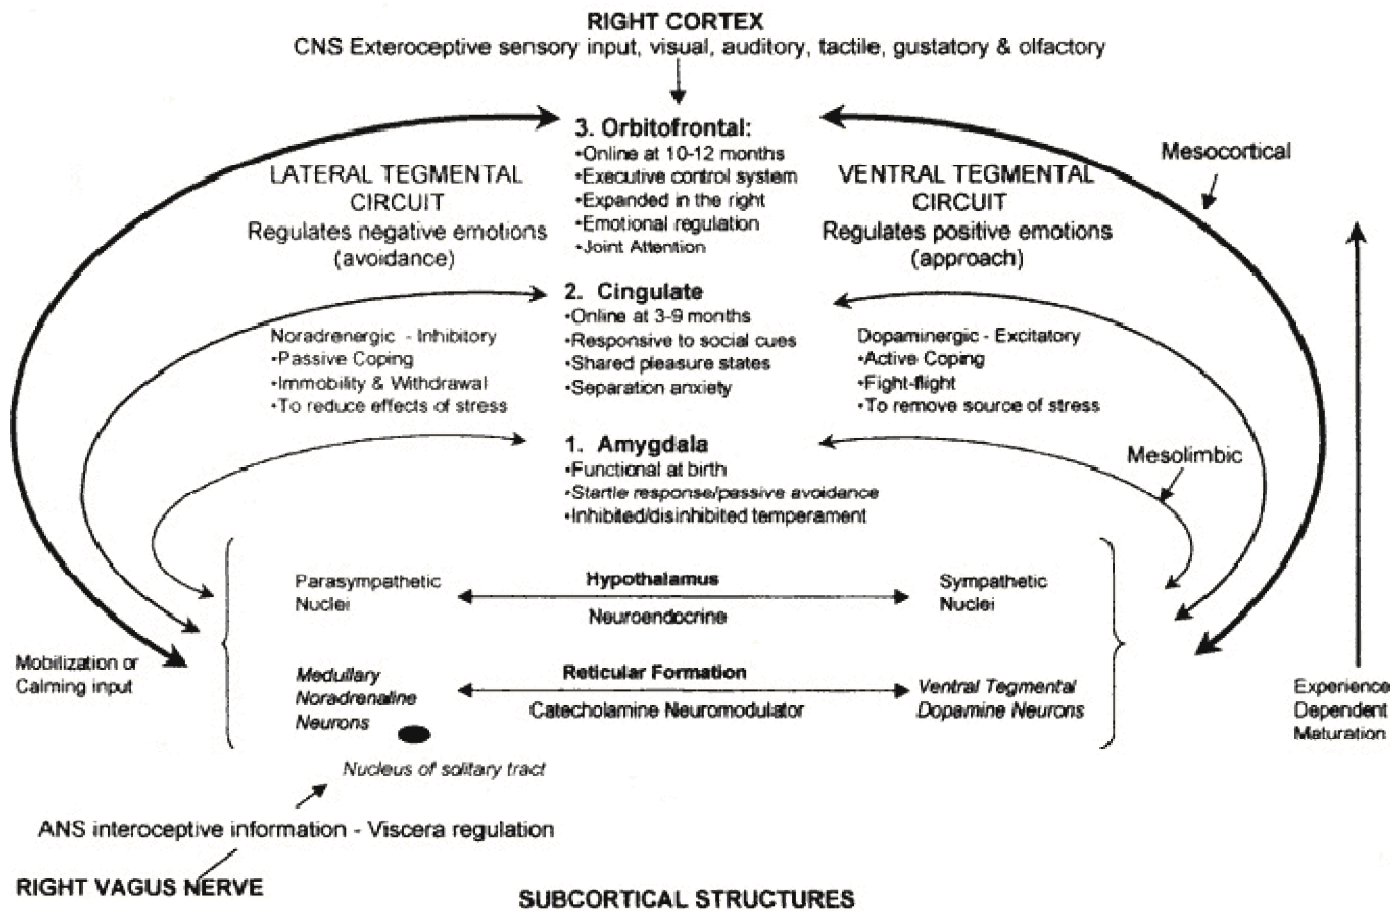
RIGHT CORTEX
CNS Exteroceptive sensory input, visual, auditory, tactile, gustatory & olfactory

3. Orbitofrontal:
•Online at 10-12 months
•Executive control system
•Expanded in the right
•Emotional regulation
•Joint Attention

LATERAL TEGMENTAL CIRCUIT
Regulates negative emotions (avoidance)

VENTRAL TEGMENTAL CIRCUIT
Regulates positive emotions (approach)

Mesocortical

2. Cingulate
•Online at 3-9 months
•Responsive to social cues
•Shared pleasure states
•Separation anxiety

Noradrenergic - Inhibitory
•Passive Coping
•Immobility & Withdrawal
•To reduce effects of stress

Dopaminergic - Excitatory
•Active Coping
•Fight-flight
•To remove source of stress

1. Amygdala
•Functional at birth
•Startle response/passive avoidance
•Inhibited/disinhibited temperament

Mesolimbic

Parasympathetic Nuclei

Hypothalamus
Neuroendocrine

Sympathetic Nuclei

Mobilization or Calming input

Medullary Noradrenaline Neurons

Reticular Formation
Catecholamine Neuromodulator

Ventral Tegmental Dopamine Neurons

Experience Dependent Maturation

Nucleus of solitary tract

ANS interoceptive information - Viscera regulation

RIGHT VAGUS NERVE

SUBCORTICAL STRUCTURES